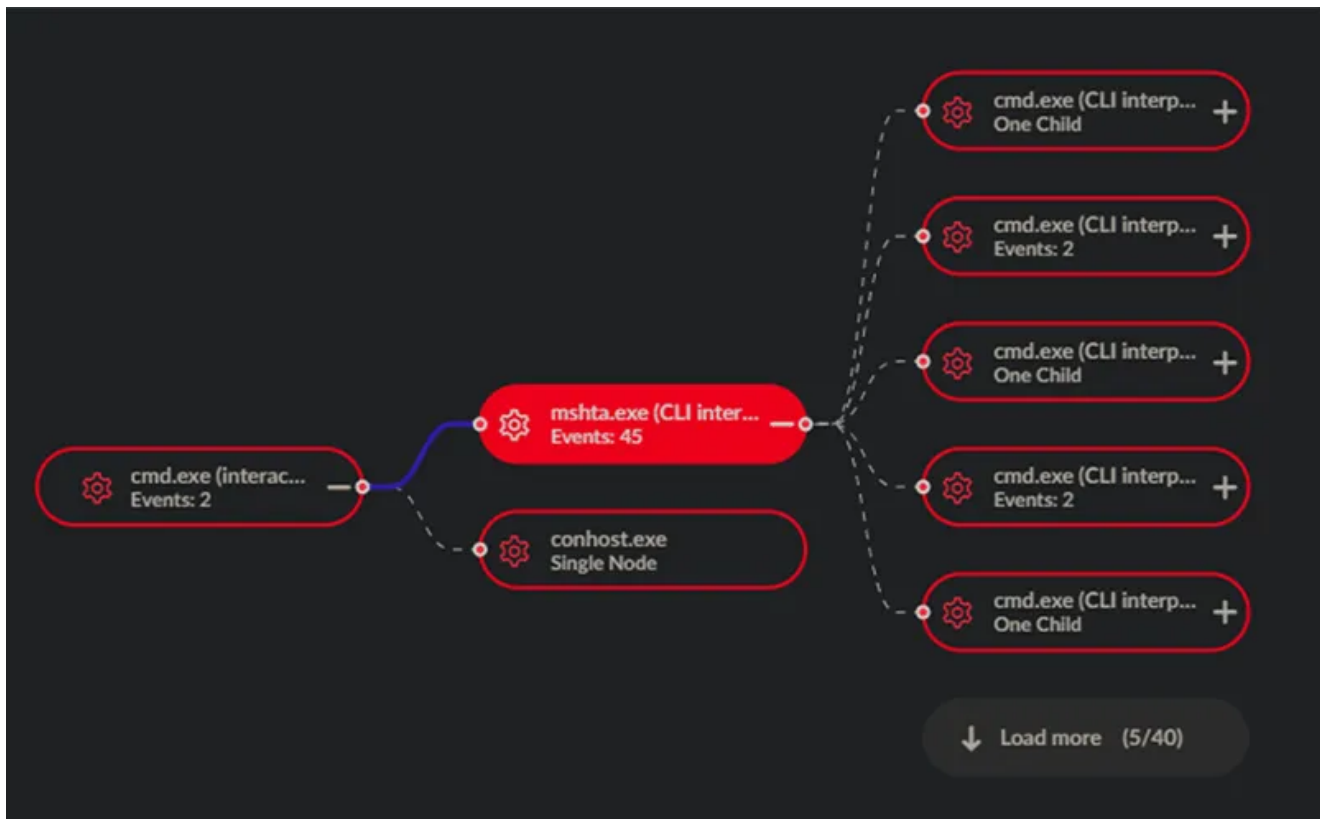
cmd.exe (interac...
Events: 2

mshta.exe (CLI inter...
Events: 45

conhost.exe
Single Node

cmd.exe (CLI interp...
One Child

cmd.exe (CLI interp...
Events: 2

cmd.exe (CLI interp...
One Child

cmd.exe (CLI interp...
Events: 2

cmd.exe (CLI interp...
One Child

Load more (5/40)